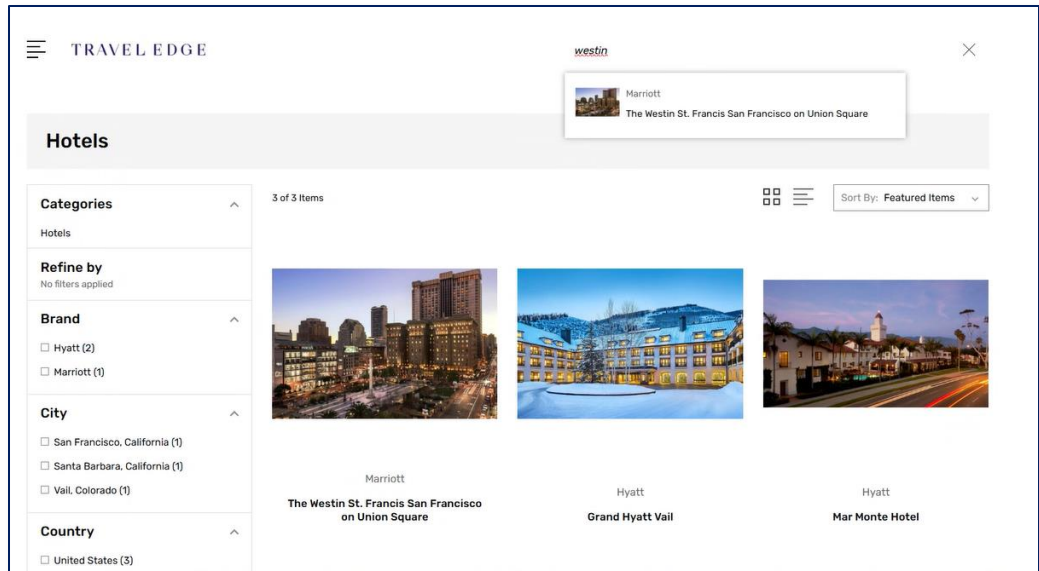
TRAVEL EDGE

westin

Marriott
The Westin St. Francis San Francisco on Union Square

Hotels

Categories
Hotels

Refine by
No filters applied

Brand
☐ Hyatt (2)
☐ Marriott (1)

City
☐ San Francisco, California (1)
☐ Santa Barbara, California (1)
☐ Vail, Colorado (1)

Country
☐ United States (3)

3 of 3 Items

Sort By: Featured Items

Marriott
The Westin St. Francis San Francisco on Union Square

Hyatt
Grand Hyatt Vail

Hyatt
Mar Monte Hotel